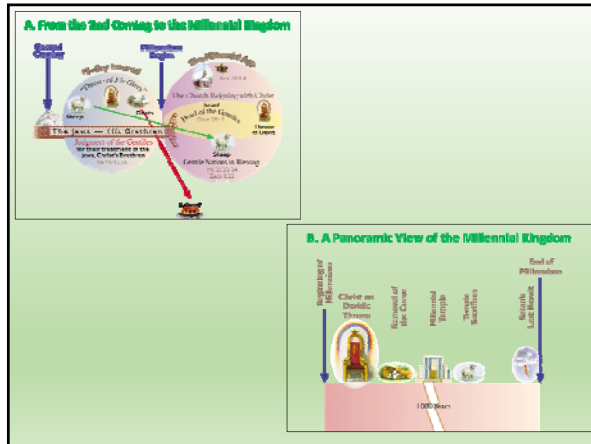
A. From the 2nd Coming to the Millennial Kingdom

Second Coming

Millennium Begins

75-Day Interval

The Millennial Age

The Church Reigning with Christ

The Jews — His Brethren

Judgment of the Gentiles

Sheep

Goats

Gentile Nations in Blessing

B. A Panoramic View of the Millennial Kingdom

Beginning of Millennium

Christ on Davidic Throne

Removal of the Curse

Millennial Temple

Temple Sacrifices

Satan's Last Revolt

End of Millennium

1000 Years